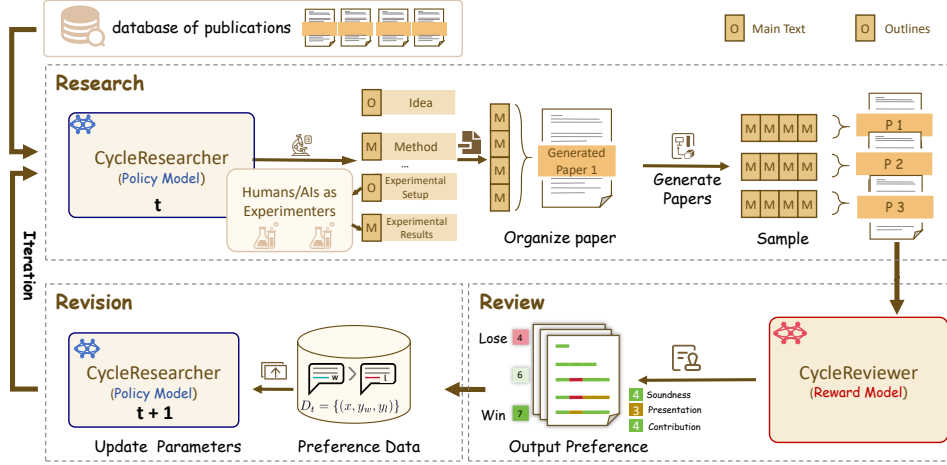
database of publications

O Main Text
O Outlines

Research

CycleResearcher
(Policy Model)
t

O Idea
M Method
...
Humans/AIs as Experimenters
O Experimental Setup
M Experimental Results

M
M
M
M

Generated Paper 1

Organize paper

Generate Papers

M M M M
M M M M
M M M M

P 1
P 2
P 3

Sample

Iteration

Revision

CycleResearcher
(Policy Model)
t + 1

Update Parameters

w
l
$D_t = \{(x, y_w, y_l)\}$

Preference Data

Review

Lose 4
6
Win 7

Output Preference

4 Soundness
3 Presentation
4 Contribution

CycleReviewer
(Reward Model)